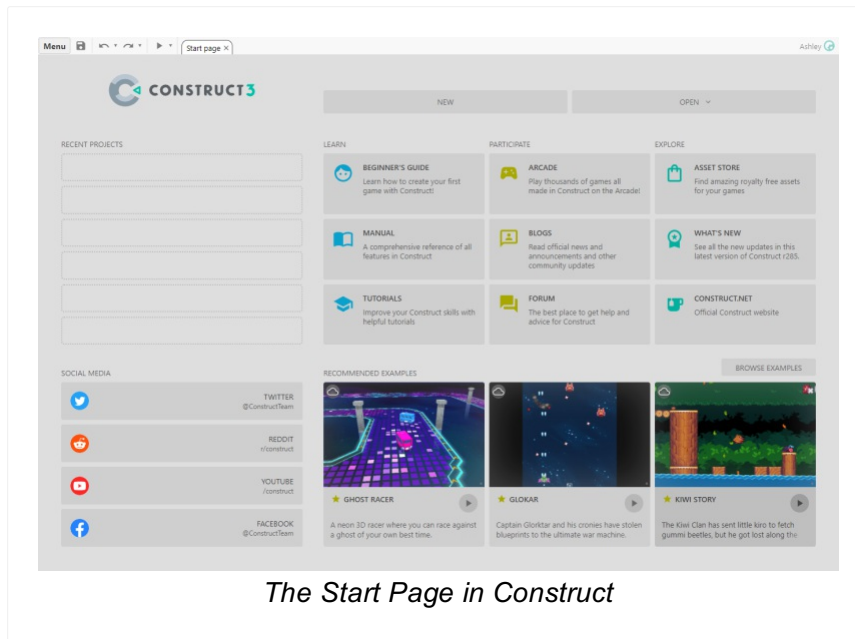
Menu Start page ×

Ashley

CONSTRUCT3

NEW

OPEN

RECENT PROJECTS

LEARN

BEGINNER'S GUIDE
Learn how to create your first game with Construct!

MANUAL
A comprehensive reference of all features in Construct

TUTORIALS
Improve your Construct skills with helpful tutorials

PARTICIPATE

ARCADE
Play thousands of games all made in Construct on the Arcade!

BLOGS
Read official news and announcements and other community updates

FORUM
The best place to get help and advice for Construct

EXPLORE

ASSET STORE
Find amazing royalty free assets for your games

WHAT'S NEW
See all the new updates in this latest version of Construct r285.

CONSTRUCT.NET
Official Construct website

SOCIAL MEDIA

TWITTER
@ConstructTeam

REDDIT
r/construct

YOUTUBE
/construct

FACEBOOK
@ConstructTeam

RECOMMENDED EXAMPLES

BROWSE EXAMPLES

GHOST RACER
A neon 3D racer where you can race against a ghost of your own best time.

GLOKAR
Captain Glorktar and his cronies have stolen blueprints to the ultimate war machine.

KIWI STORY
The Kiwi Clan has sent little kiro to fetch gummi beetles, but he got lost along the

The Start Page in Construct